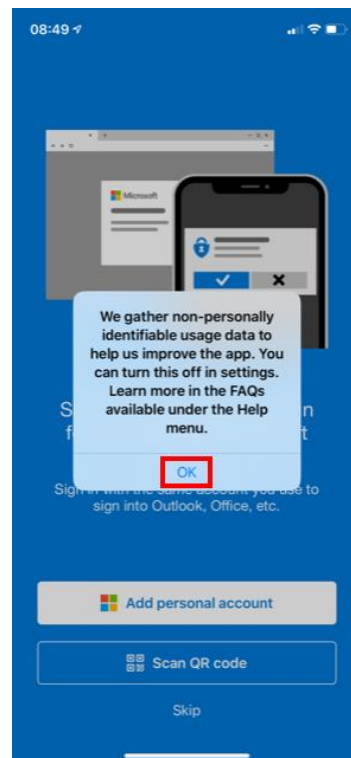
08:49

Microsoft

We gather non-personally identifiable usage data to help us improve the app. You can turn this off in settings. Learn more in the FAQs available under the Help menu.

OK

S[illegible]n f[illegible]t

Sign in with the same account you use to sign into Outlook, Office, etc.

Add personal account

Scan QR code

Skip